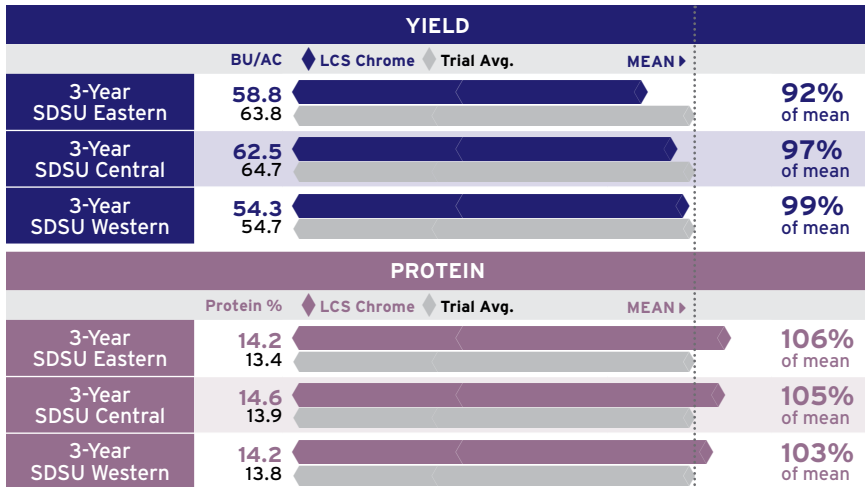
YIELD

BU/AC LCS Chrome Trial Avg. MEAN

| | | |
|---|---|---|
| 3-Year SDSU Eastern | 58.8 63.8 | 92% of mean |
| 3-Year SDSU Central | 62.5 64.7 | 97% of mean |
| 3-Year SDSU Western | 54.3 54.7 | 99% of mean |

PROTEIN

Protein % LCS Chrome Trial Avg. MEAN

| | | |
|---|---|---|
| 3-Year SDSU Eastern | 14.2 13.4 | 106% of mean |
| 3-Year SDSU Central | 14.6 13.9 | 105% of mean |
| 3-Year SDSU Western | 14.2 13.8 | 103% of mean |